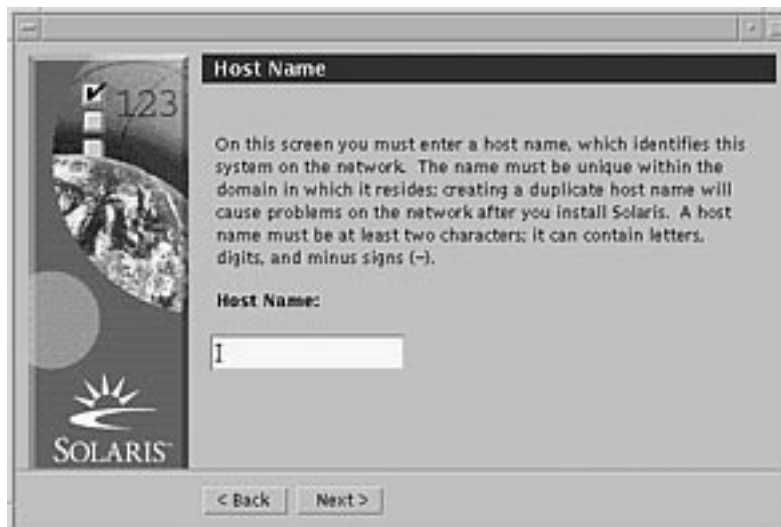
123

Host Name

On this screen you must enter a host name, which identifies this system on the network. The name must be unique within the domain in which it resides; creating a duplicate host name will cause problems on the network after you install Solaris. A host name must be at least two characters; it can contain letters, digits, and minus signs (-).

Host Name:

SOLARIS

< Back

Next >